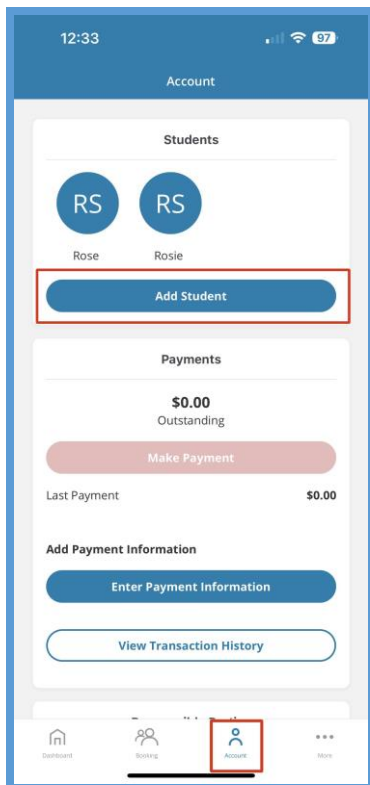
12:33

97

Account

Students

RS
Rose

RS
Rosie

Add Student

Payments

$0.00
Outstanding

Make Payment

Last Payment $0.00

Add Payment Information

Enter Payment Information

View Transaction History

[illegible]

Dashboard

Booking

Account

More